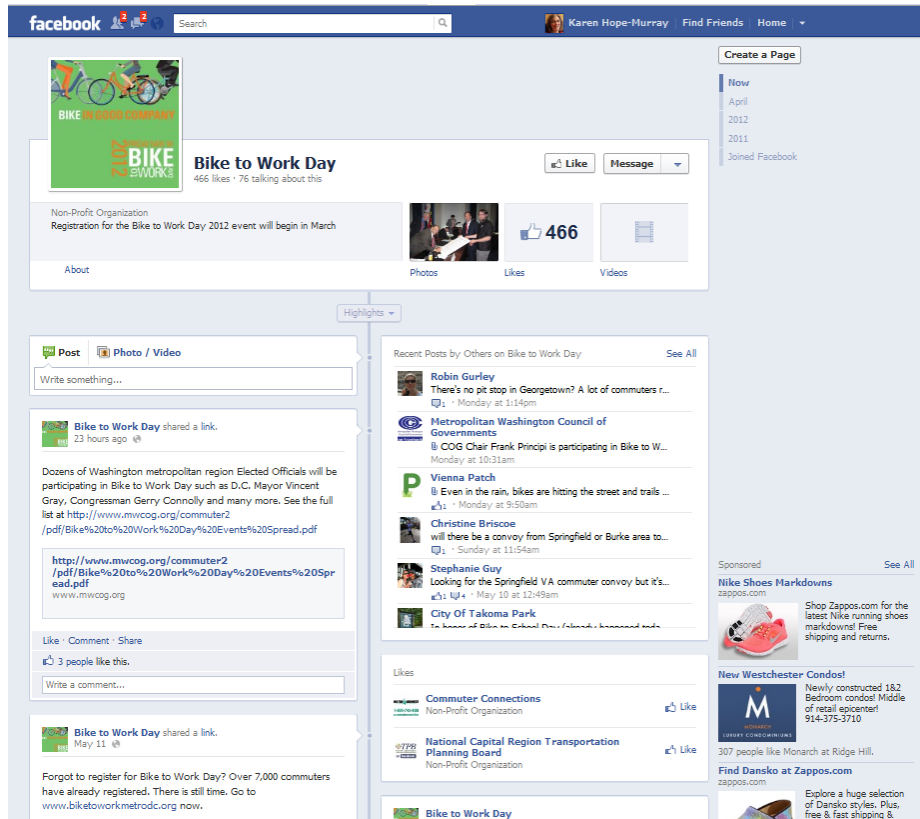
facebook 2 2 Search

Karen Hope-Murray | Find Friends | Home

Create a Page

Now
April
2012
2011
Joined Facebook

BIKE IN GOOD COMPANY
2012 BIKE to WORK DAY

Bike to Work Day
466 likes · 76 talking about this

Like Message

Non-Profit Organization
Registration for the Bike to Work Day 2012 event will begin in March

About

Photos
466
Likes
Videos

Highlights

Post Photo / Video
Write something...

Bike to Work Day shared a link.
23 hours ago

Dozens of Washington metropolitan region Elected Officials will be participating in Bike to Work Day such as D.C. Mayor Vincent Gray, Congressman Gerry Connolly and many more. See the full list at http://www.mwcog.org/commuter2/pdf/Bike%20to%20Work%20Day%20Events%20Spread.pdf

http://www.mwcog.org/commuter2/pdf/Bike%20to%20Work%20Day%20Events%20Spread.pdf
www.mwcog.org

Like · Comment · Share
3 people like this.
Write a comment...

Bike to Work Day shared a link.
May 11

Forgot to register for Bike to Work Day? Over 7,000 commuters have already registered. There is still time. Go to www.biketoworkmetrodc.org now.

Recent Posts by Others on Bike to Work Day See All

Robin Gurley
There's no pit stop in Georgetown? A lot of commuters r...
1 · Monday at 1:14pm

Metropolitan Washington Council of Governments
COG Chair Frank Principi is participating in Bike to W...
Monday at 10:31am

Vienna Patch
Even in the rain, bikes are hitting the street and trails ...
1 · Monday at 9:50am

Christine Briscoe
will there be a convoy from Springfield or Burke area to...
1 · Sunday at 11:54am

Stephanie Guy
Looking for the Springfield VA commuter convoy but it's...
1 4 · May 10 at 12:49am

City Of Takoma Park
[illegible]

Likes

Commuter Connections
Non-Profit Organization
Like

National Capital Region Transportation Planning Board
Non-Profit Organization
Like

Bike to Work Day

Sponsored See All

Nike Shoes Markdowns
zappos.com
Shop Zappos.com for the latest Nike running shoes markdowns! Free shipping and returns.

New Westchester Condos!
M MONARCH LUXURY CONDOMINIUMS
Newly constructed 1&2 Bedroom condos! Middle of retail epicenter! 914-375-3710
307 people like Monarch at Ridge Hill.

Find Dansko at Zappos.com
Explore a huge selection of Dansko styles. Plus, free & fast shipping &